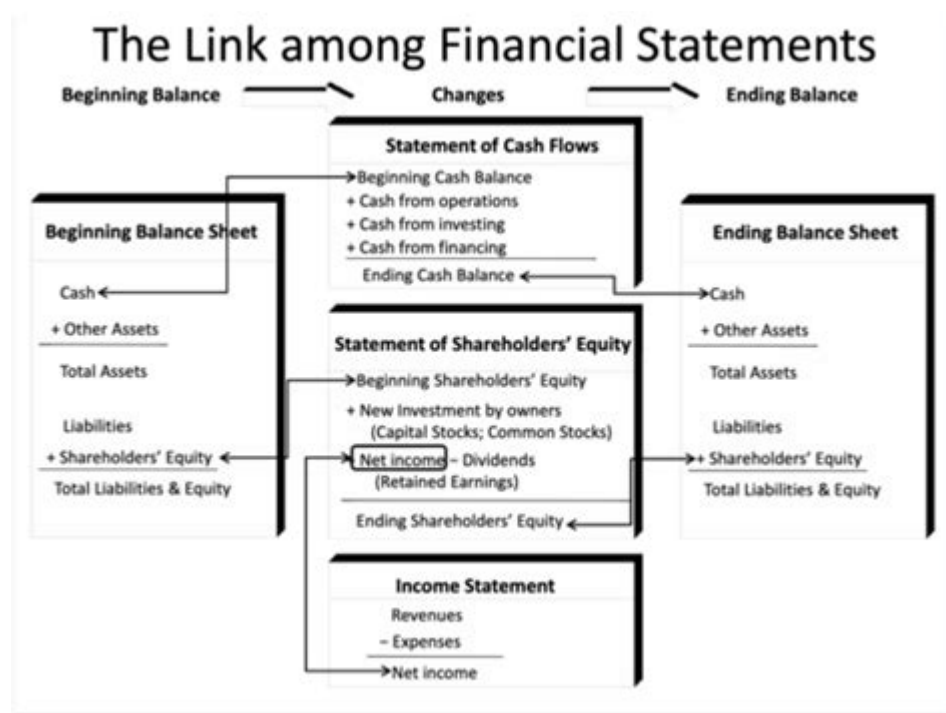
The Link among Financial Statements

Beginning Balance

Changes

Ending Balance

Statement of Cash Flows

Beginning Cash Balance
+ Cash from operations
+ Cash from investing
+ Cash from financing

Ending Cash Balance

Beginning Balance Sheet

Cash

+ Other Assets

Total Assets

Liabilities

+ Shareholders' Equity

Total Liabilities & Equity

Ending Balance Sheet

Cash

+ Other Assets

Total Assets

Liabilities

+ Shareholders' Equity

Total Liabilities & Equity

Statement of Shareholders' Equity

Beginning Shareholders' Equity

+ New Investment by owners
(Capital Stocks; Common Stocks)

Net income – Dividends
(Retained Earnings)

Ending Shareholders' Equity

Income Statement

Revenues

– Expenses

Net income